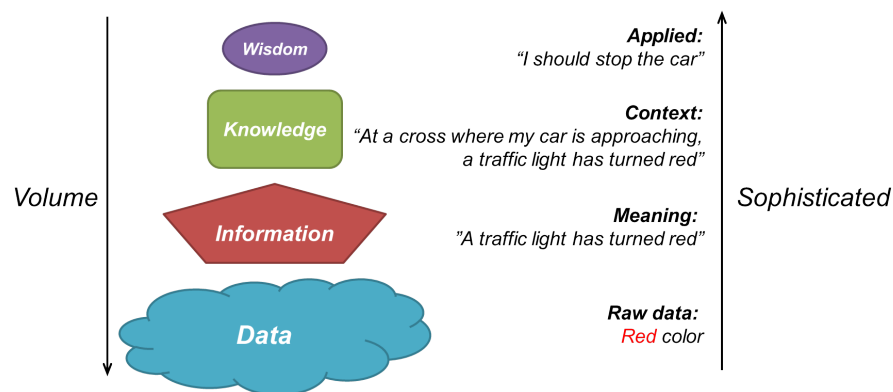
Volume

Wisdom

Knowledge

Information

Data

Applied:
"I should stop the car"

Context:
"At a cross where my car is approaching, a traffic light has turned red"

Meaning:
"A traffic light has turned red"

Raw data:
Red color

Sophisticated